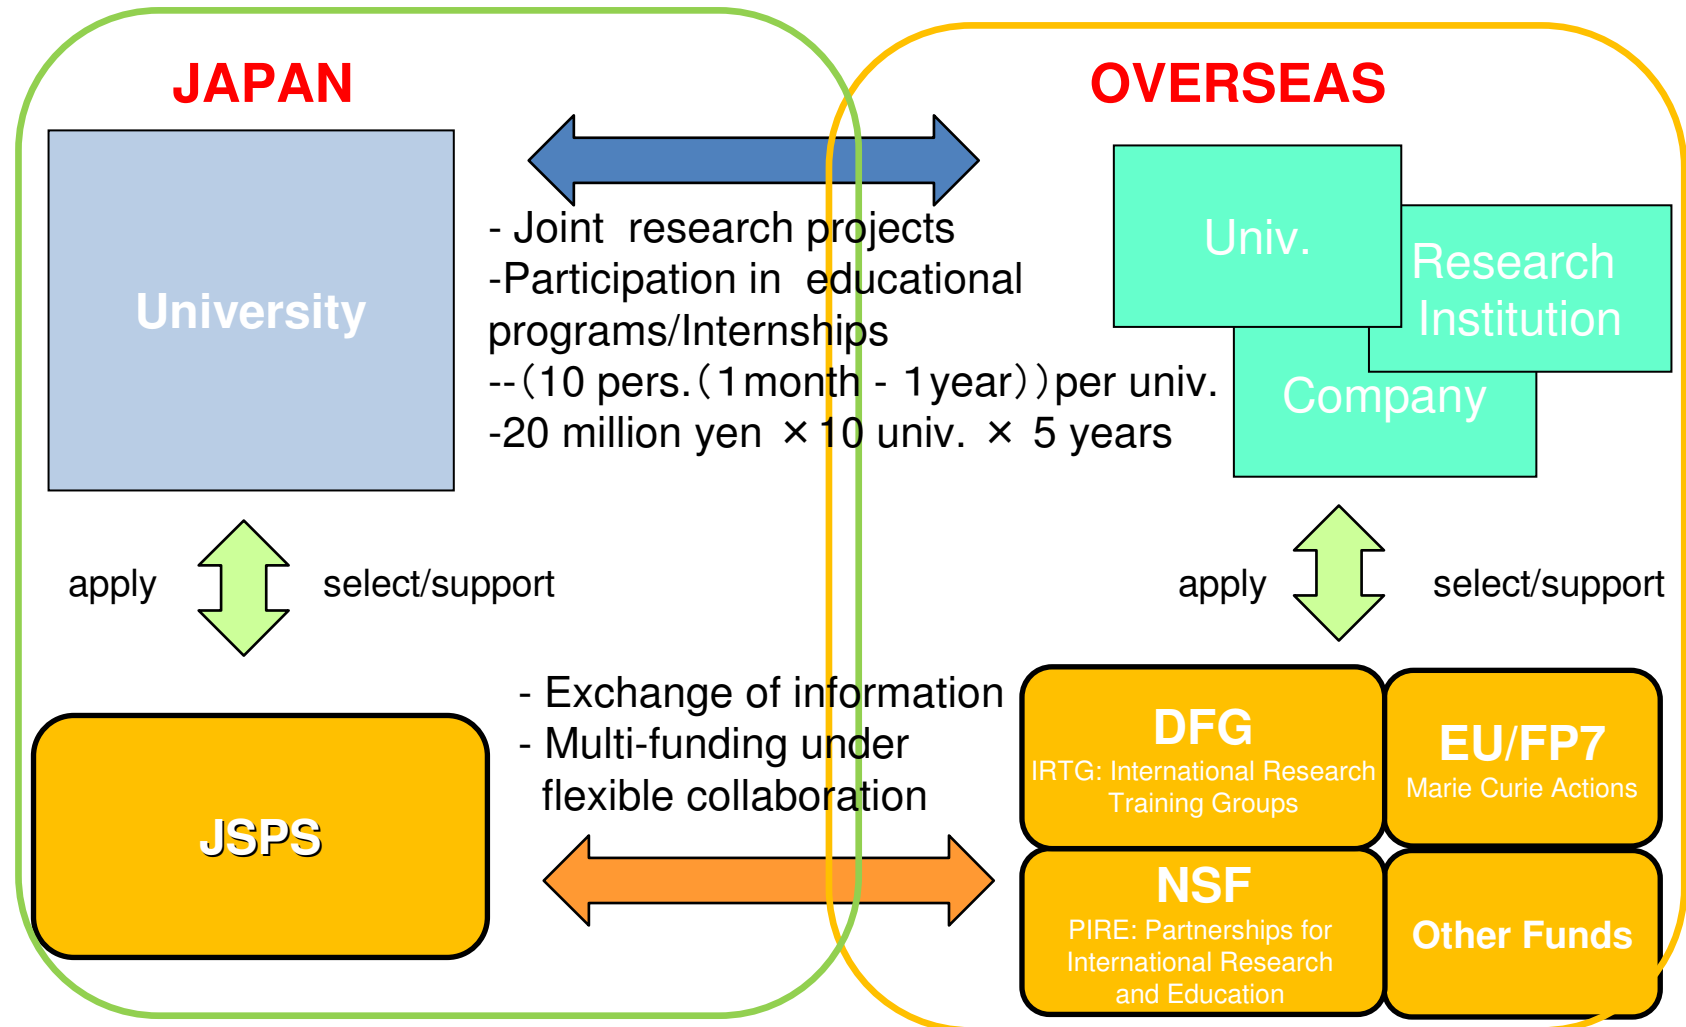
JAPAN

OVERSEAS

University

- Joint research projects
-Participation in educational programs/Internships
--(10 pers.(1month - 1year))per univ.
-20 million yen ×10 univ. × 5 years

Univ.

Research Institution

Company

apply

select/support

apply

select/support

- Exchange of information
- Multi-funding under flexible collaboration

JSPS

DFG
IRTG: International Research Training Groups

EU/FP7
Marie Curie Actions

NSF
PIRE: Partnerships for International Research and Education

Other Funds